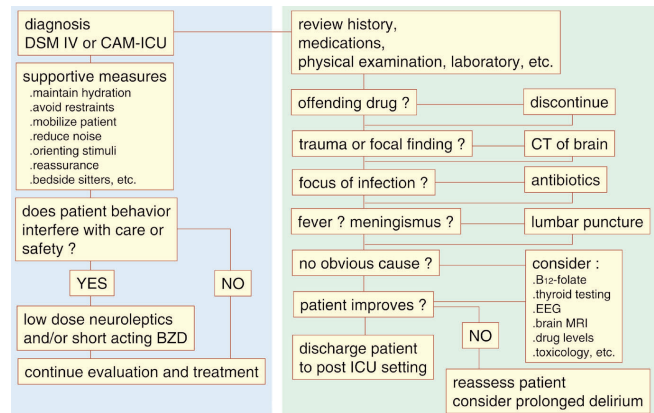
diagnosis
DSM IV or CAM-ICU

supportive measures
.maintain hydration
.avoid restraints
.mobilize patient
.reduce noise
.orienting stimuli
.reassurance
.bedside sitters, etc.

does patient behavior interfere with care or safety ?

YES

NO

low dose neuroleptics and/or short acting BZD

continue evaluation and treatment

review history, medications, physical examination, laboratory, etc.

offending drug ?

discontinue

trauma or focal finding ?

CT of brain

focus of infection ?

antibiotics

fever ? meningismus ?

lumbar puncture

no obvious cause ?

consider :
.$B_{12}$-folate
.thyroid testing
.EEG
.brain MRI
.drug levels
.toxicology, etc.

patient improves ?

NO

discharge patient to post ICU setting

reassess patient
consider prolonged delirium